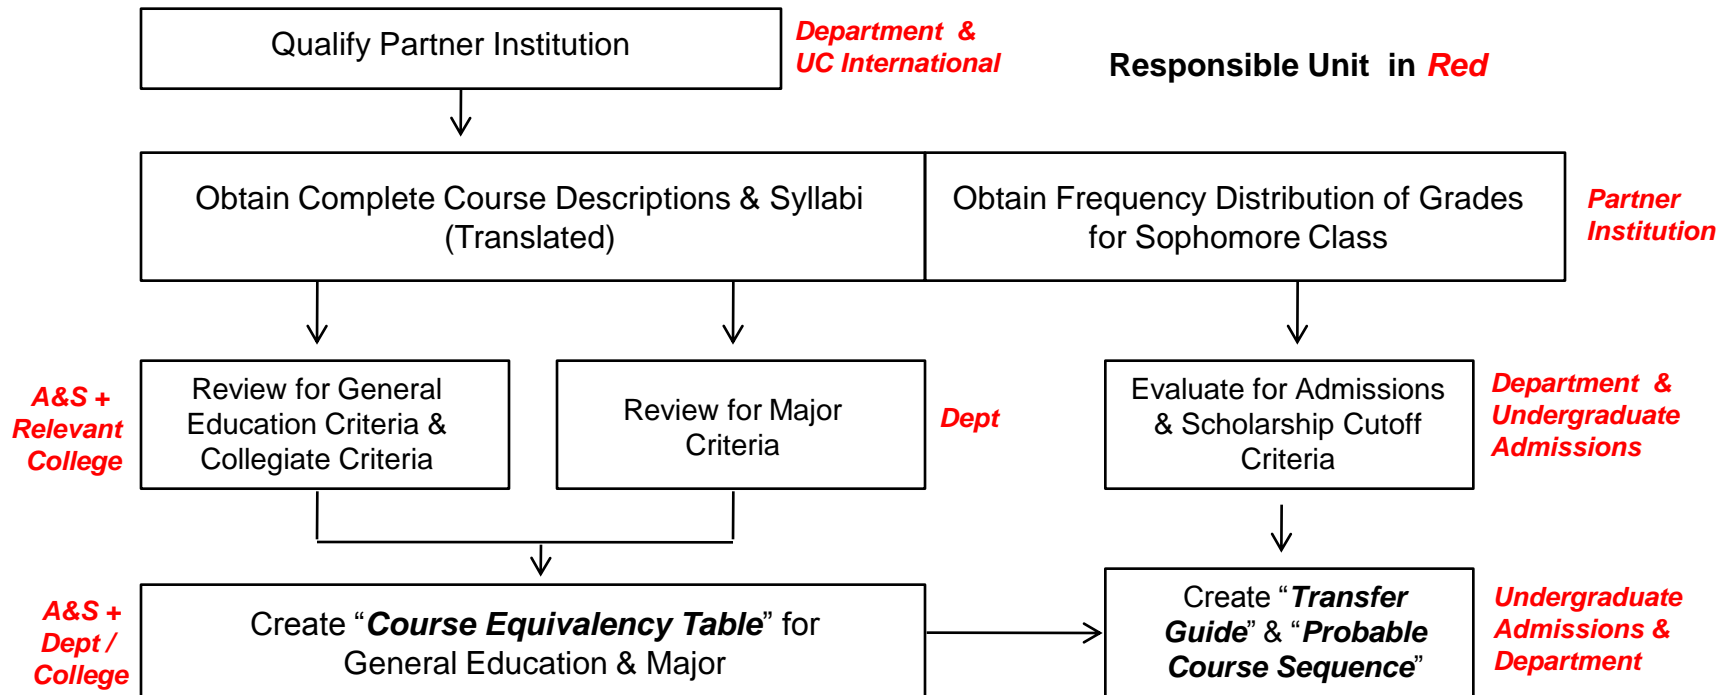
Qualify Partner Institution

Department & UC International

Responsible Unit in Red

Obtain Complete Course Descriptions & Syllabi (Translated)

Obtain Frequency Distribution of Grades for Sophomore Class

Partner Institution

A&S + Relevant College

Review for General Education Criteria & Collegiate Criteria

Review for Major Criteria

Dept

Evaluate for Admissions & Scholarship Cutoff Criteria

Department & Undergraduate Admissions

A&S + Dept / College

Create "***Course Equivalency Table***" for General Education & Major

Create "***Transfer Guide***" & "***Probable Course Sequence***"

Undergraduate Admissions & Department